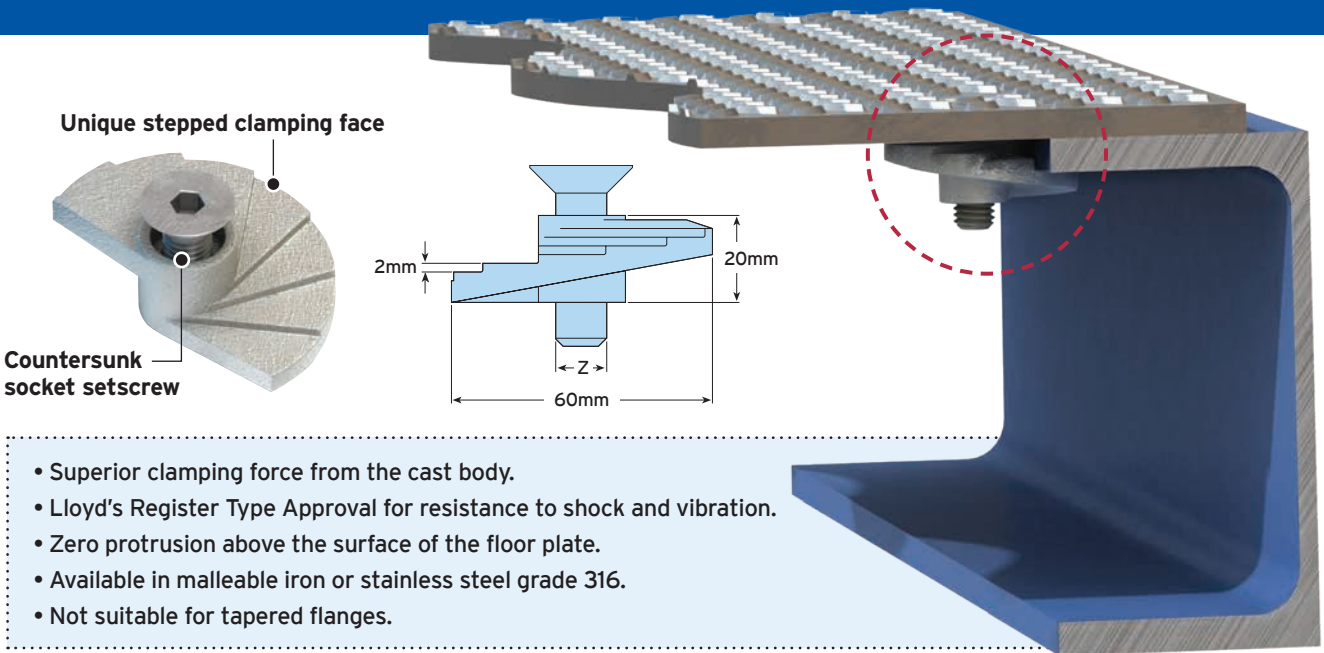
Unique stepped clamping face

Countersunk socket setscrew

2mm

20mm

Z

60mm

• Superior clamping force from the cast body.
• Lloyd's Register Type Approval for resistance to shock and vibration.
• Zero protrusion above the surface of the floor plate.
• Available in malleable iron or stainless steel grade 316.
• Not suitable for tapered flanges.